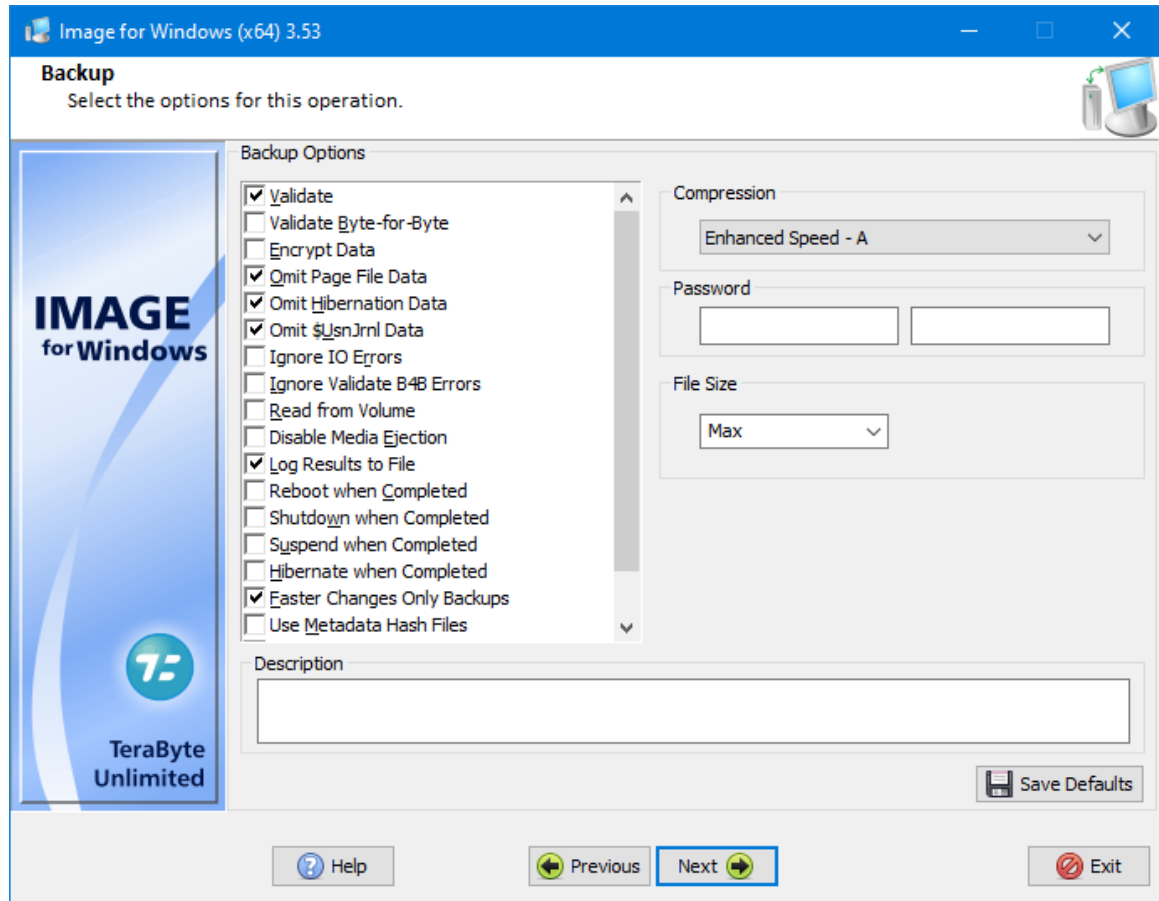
Image for Windows (x64) 3.53

Backup
Select the options for this operation.

IMAGE for Windows

TeraByte Unlimited

Backup Options

Validate
Validate Byte-for-Byte
Encrypt Data
Omit Page File Data
Omit Hibernation Data
Omit $UsnJrnl Data
Ignore IO Errors
Ignore Validate B4B Errors
Read from Volume
Disable Media Ejection
Log Results to File
Reboot when Completed
Shutdown when Completed
Suspend when Completed
Hibernate when Completed
Faster Changes Only Backups
Use Metadata Hash Files

Compression
Enhanced Speed - A

Password

File Size
Max

Description

Save Defaults

Help
Previous
Next
Exit